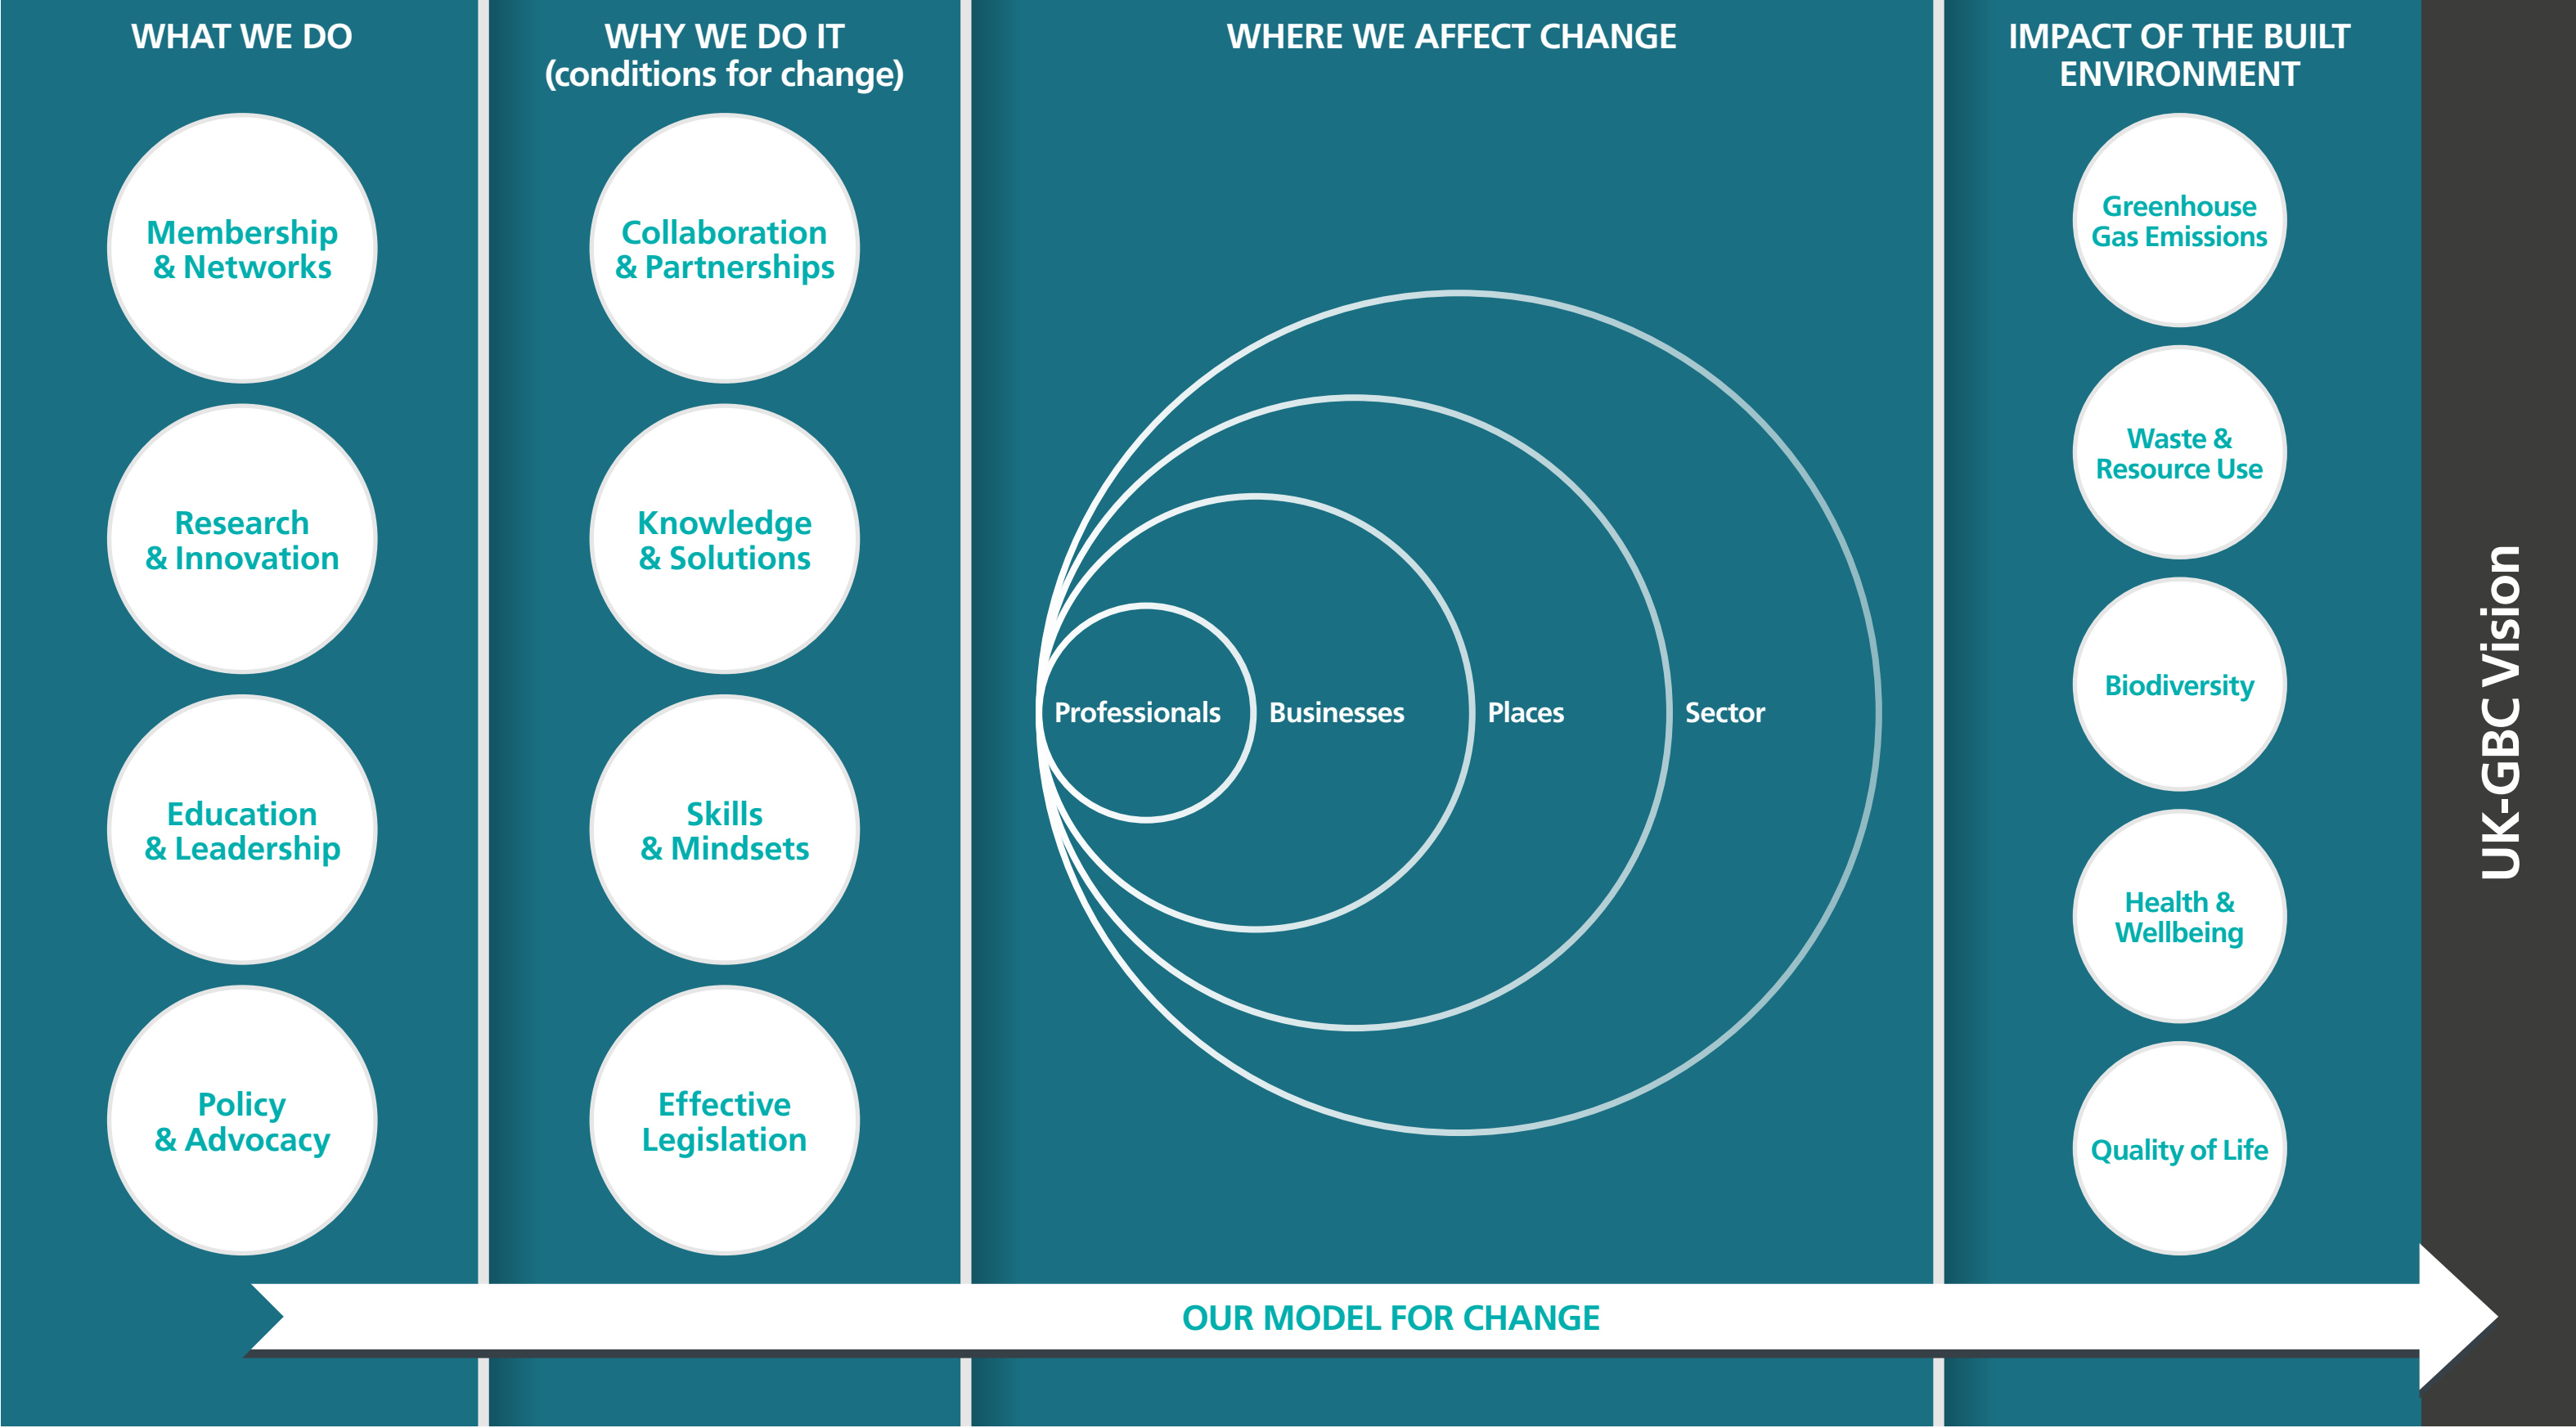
WHAT WE DO

Membership & Networks

Research & Innovation

Education & Leadership

Policy & Advocacy

WHY WE DO IT (conditions for change)

Collaboration & Partnerships

Knowledge & Solutions

Skills & Mindsets

Effective Legislation

WHERE WE AFFECT CHANGE

Professionals

Businesses

Places

Sector

IMPACT OF THE BUILT ENVIRONMENT

Greenhouse Gas Emissions

Waste & Resource Use

Biodiversity

Health & Wellbeing

Quality of Life

UK-GBC Vision

OUR MODEL FOR CHANGE